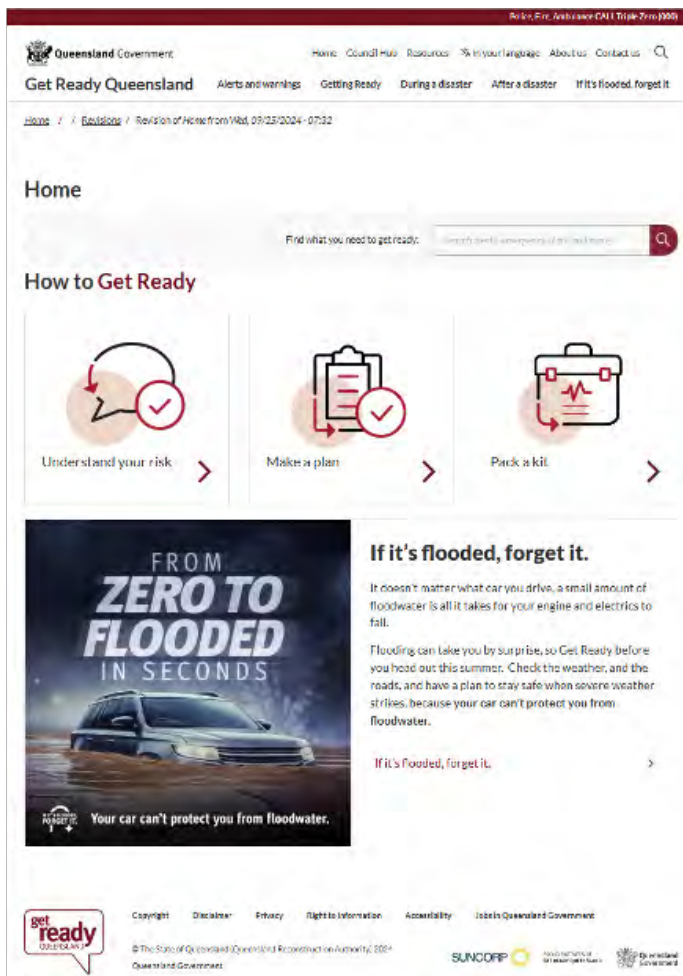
Police, Fire, Ambulance CALL Triple Zero (000)

Queensland Government

Home Council Hub Resources In your language About us Contact us

Get Ready Queensland

Alerts and warnings Getting Ready During a disaster After a disaster If it's flooded, forget it

Home / / Revisions / Revision of Home from Wed, 09/25/2024 - 07:32

Home

Find what you need to get ready: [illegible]

How to Get Ready

Understand your risk

Make a plan

Pack a kit

FROM
ZERO TO
FLOODED
IN SECONDS

IF IT'S FLOODED, FORGET IT.

Your car can't protect you from floodwater.

If it's flooded, forget it.

It doesn't matter what car you drive, a small amount of floodwater is all it takes for your engine and electrics to fail.

Flooding can take you by surprise, so Get Ready before you head out this summer. Check the weather, and the roads, and have a plan to stay safe when severe weather strikes, because your car can't protect you from floodwater.

If it's flooded, forget it.

get ready QUEENSLAND

Copyright Disclaimer Privacy Right to information Accessibility Jobs in Queensland Government

© The State of Queensland (Queensland Reconstruction Authority) 2024

Queensland Government

SUNCORP

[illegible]

Queensland Government